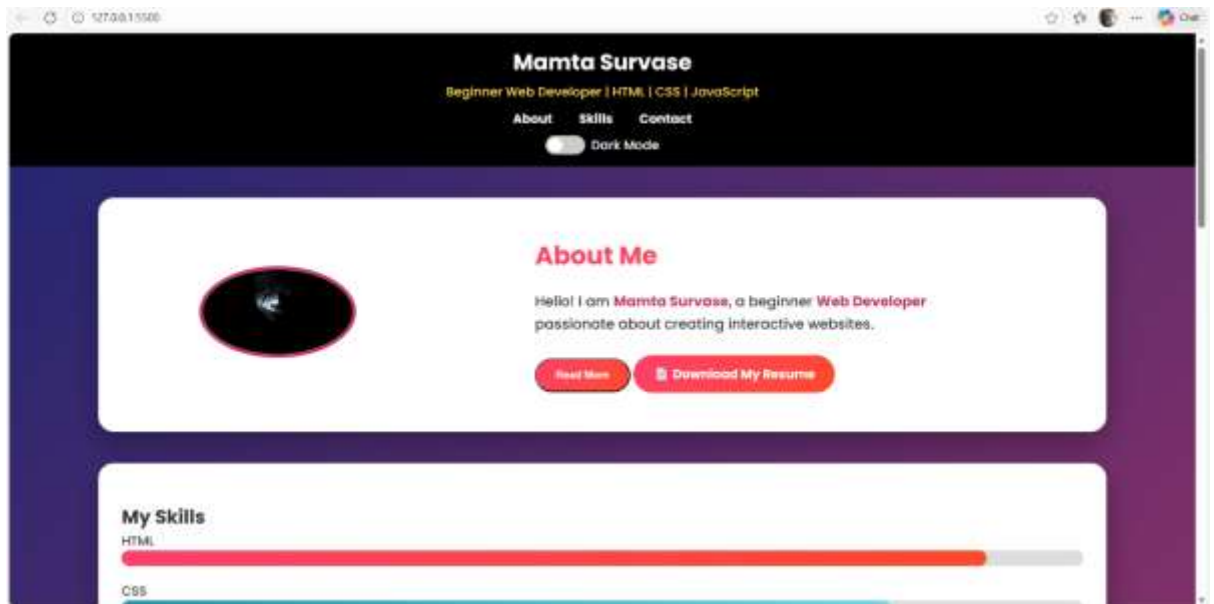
127.0.0.1:5500

Chat

Mamta Survase

Beginner Web Developer | HTML | CSS | JavaScript

About Skills Contact

Dark Mode

About Me

Hello! I am Mamta Survase, a beginner Web Developer passionate about creating interactive websites.

Read More

Download My Resume

My Skills

HTML

CSS